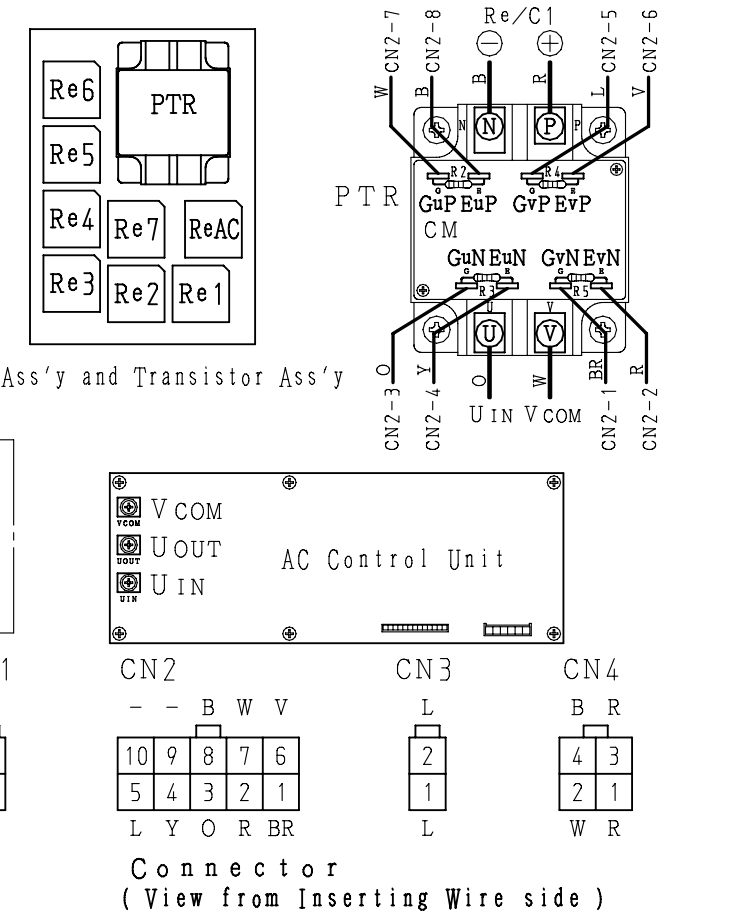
Re6
PTR
Re5
Re4
Re7
ReAC
Re3
Re2
Re1

Ass'y and Transistor Ass'y

Re/C1
CN2-7 CN2-8 CN2-5 CN2-6
W B B R L V
N P
PTR
GuP EuP GvP EvP
R2 R4
CM
GuN EuN GvN EvN
R3 R5
U V
O Y O W BR R
CN2-3 CN2-4 CN2-1 CN2-2
UIN VCOM

VCOM
UOUT
UIN
AC Control Unit

1
CN2
- - B W V
| 10 | 9 | 8 | 7 | 6 |
|---|---|---|---|---|
| 5 | 4 | 3 | 2 | 1 |
L Y O R BR

CN3
L
| 2 |
|---|
| 1 |
L

CN4
B R
| 4 | 3 |
|---|---|
| 2 | 1 |
W R

Connector
( View from Inserting Wire side )